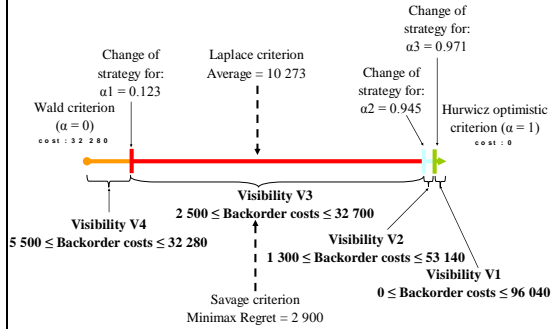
Change of strategy for: α3 = 0.971

Change of strategy for: α1 = 0.123

Laplace criterion
Average = 10 273

Change of strategy for: α2 = 0.945

Wald criterion (α = 0)
cost : 32 280

Hurwicz optimistic criterion (α = 1)
cost : 0

Visibility V3
2 500 ≤ Backorder costs ≤ 32 700

Visibility V4
5 500 ≤ Backorder costs ≤ 32 280

Visibility V2
1 300 ≤ Backorder costs ≤ 53 140

Visibility V1
0 ≤ Backorder costs ≤ 96 040

Savage criterion
Minimax Regret = 2 900